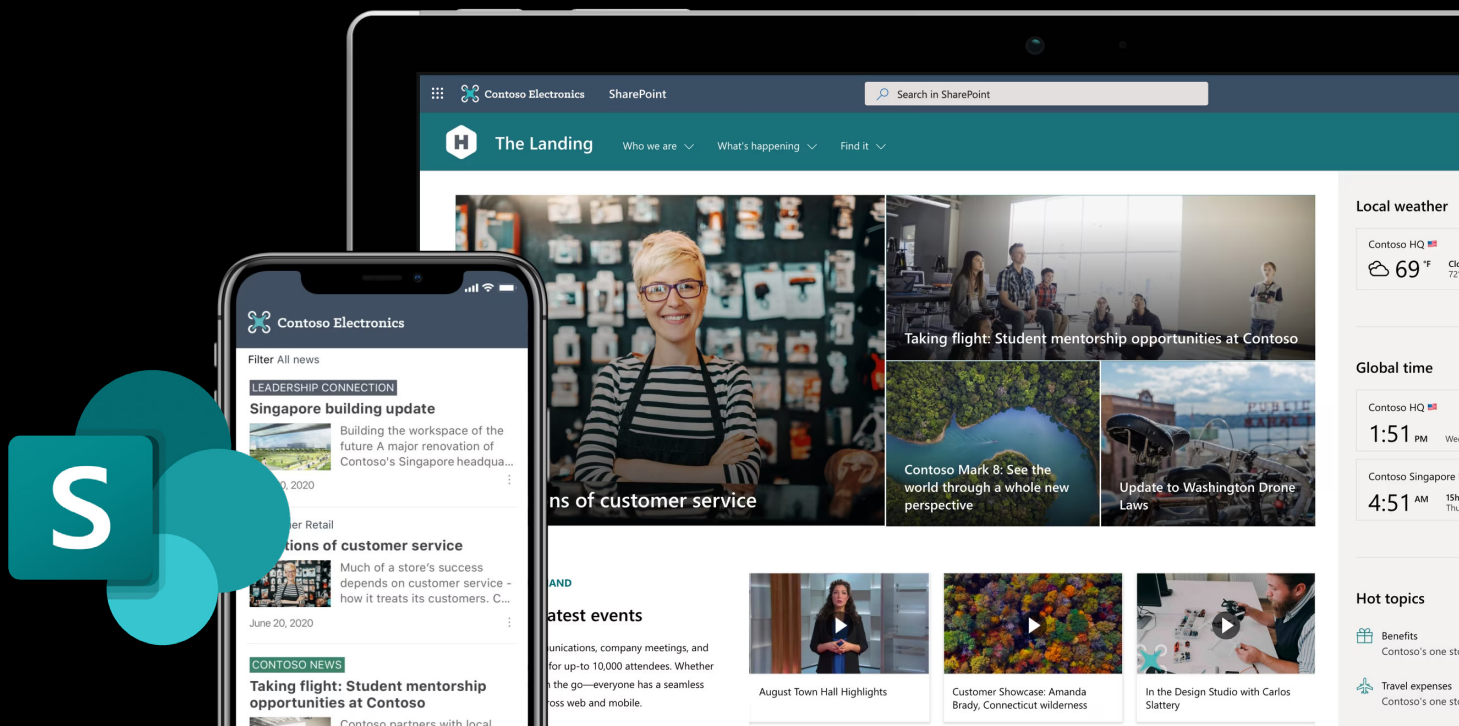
Contoso Electronics SharePoint

Search in SharePoint

The Landing Who we are What's happening Find it

ns of customer service

Taking flight: Student mentorship opportunities at Contoso

Contoso Mark 8: See the world through a whole new perspective

Update to Washington Drone Laws

Local weather

Contoso HQ

69 °F

Global time

Contoso HQ

1:51 PM

Contoso Singapore

4:51 AM

Hot topics

Benefits

Travel expenses

AND

atest events

unications, company meetings, and for up-to 10,000 attendees. Whether n the go—everyone has a seamless ross web and mobile.

August Town Hall Highlights

Customer Showcase: Amanda Brady, Connecticut wilderness

In the Design Studio with Carlos Slattery

Contoso Electronics

Filter All news

LEADERSHIP CONNECTION

Singapore building update

Building the workspace of the future A major renovation of Contoso's Singapore headqua...

0, 2020

er Retail

tions of customer service

Much of a store's success depends on customer service - how it treats its customers. C...

June 20, 2020

CONTOSO NEWS

Taking flight: Student mentorship opportunities at Contoso

Contoso partners with local

S